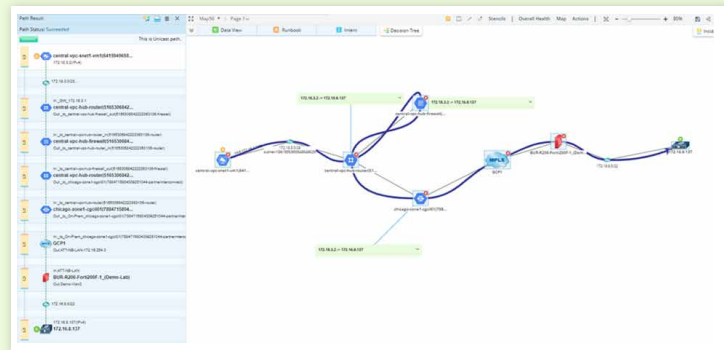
Path Result

Path Status: Succeeded

This is Unicast path.

central-vpc-snet1-vm1(641f849659...

172.16.0.2(IPv4)

172.16.0.3/28...

central-vpc-hub-router(5163064...

central-vpc-hub-firewall(5163068...

central-vpc-hub-router(5163064...

chicago-zone1-cgcr01(7784715894...

GCP1

BUR-R206-Fort200F-1_(Demo-Lab)

172.16.0.0/22

172.16.8.137

Map56 | Page 1

Data View

Runbook

Intent

Decision Tree

Stencils | Overall Health | Map | Actions

85%

172.16.0.3 -> 172.16.8.137

172.16.0.3 -> 172.16.8.137

172.16.0.2 -> 172.16.8.137

MPLS

GCP1

172.16.8.137